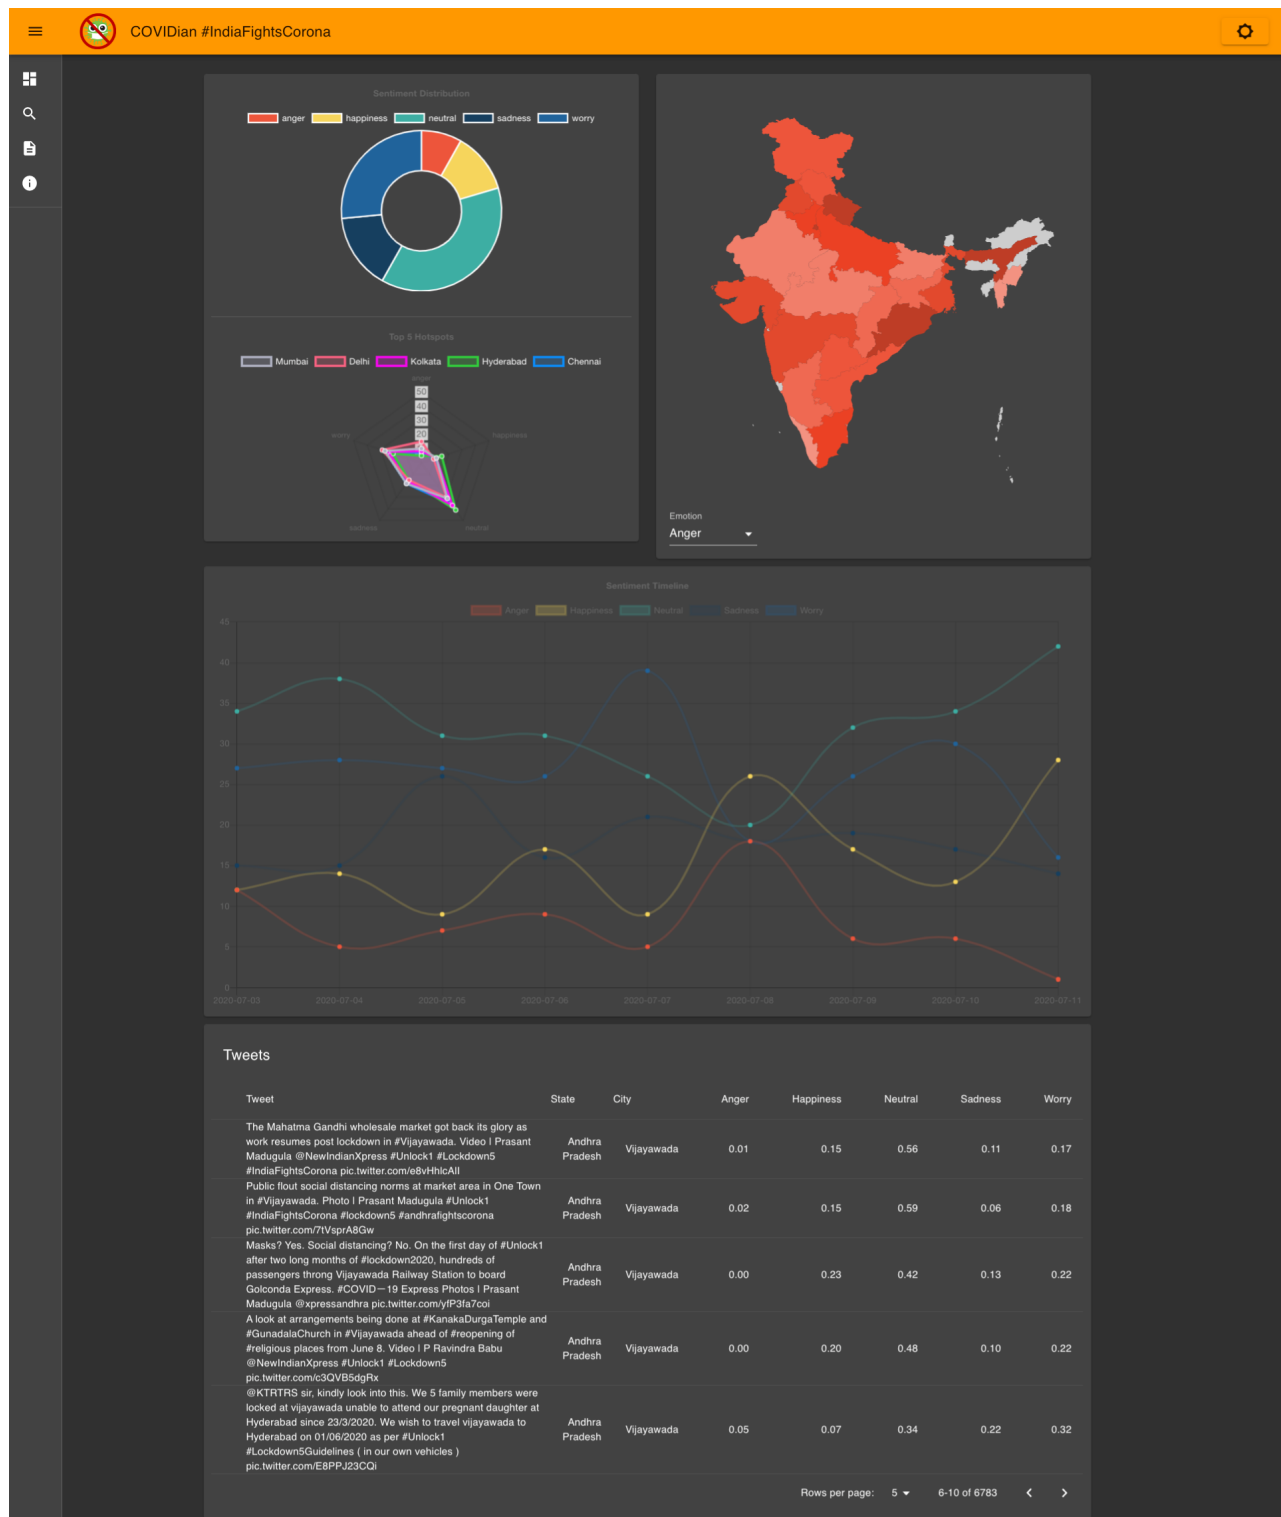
COVIDian #IndiaFightsCorona

Sentiment Distribution

anger happiness neutral sadness worry

Top 5 Hotspots

Mumbai Delhi Kolkata Hyderabad Chennai

50
40
30
20

worry happiness sadness neutral

Emotion
Anger

Sentiment Timeline

Anger Happiness Neutral Sadness Worry

45
40
35
30
25
20
15
10
5
0

2020-07-03 2020-07-04 2020-07-05 2020-07-06 2020-07-07 2020-07-08 2020-07-09 2020-07-10 2020-07-11

Tweets

| Tweet | State | City | Anger | Happiness | Neutral | Sadness | Worry |
|---|---|---|---|---|---|---|---|
| The Mahatma Gandhi wholesale market got back its glory as work resumes post lockdown in #Vijayawada. Video I Prasant Madugula @NewIndianXpress #Unlock1 #Lockdown5 #IndiaFightsCorona pic.twitter.com/e8vHhlcAll | Andhra Pradesh | Vijayawada | 0.01 | 0.15 | 0.56 | 0.11 | 0.17 |
| Public flout social distancing norms at market area in One Town in #Vijayawada. Photo I Prasant Madugula #Unlock1 #IndiaFightsCorona #lockdown5 #andhrafightscorona pic.twitter.com/7tVsprA8Gw | Andhra Pradesh | Vijayawada | 0.02 | 0.15 | 0.59 | 0.06 | 0.18 |
| Masks? Yes. Social distancing? No. On the first day of #Unlock1 after two long months of #lockdown2020, hundreds of passengers throng Vijayawada Railway Station to board Golconda Express. #COVID—19 Express Photos I Prasant Madugula @xpressandhra pic.twitter.com/yfP3fa7coi | Andhra Pradesh | Vijayawada | 0.00 | 0.23 | 0.42 | 0.13 | 0.22 |
| A look at arrangements being done at #KanakaDurgaTemple and #GunadalaChurch in #Vijayawada ahead of #reopening of #religious places from June 8. Video I P Ravindra Babu @NewIndianXpress #Unlock1 #Lockdown5 pic.twitter.com/c3QVB5dgRx | Andhra Pradesh | Vijayawada | 0.00 | 0.20 | 0.48 | 0.10 | 0.22 |
| @KTRTRS sir, kindly look into this. We 5 family members were locked at vijayawada unable to attend our pregnant daughter at Hyderabad since 23/3/2020. We wish to travel vijayawada to Hyderabad on 01/06/2020 as per #Unlock1 #Lockdown5Guidelines ( in our own vehicles ) pic.twitter.com/E8PPJ23CQi | Andhra Pradesh | Vijayawada | 0.05 | 0.07 | 0.34 | 0.22 | 0.32 |

Rows per page: 5 6-10 of 6783